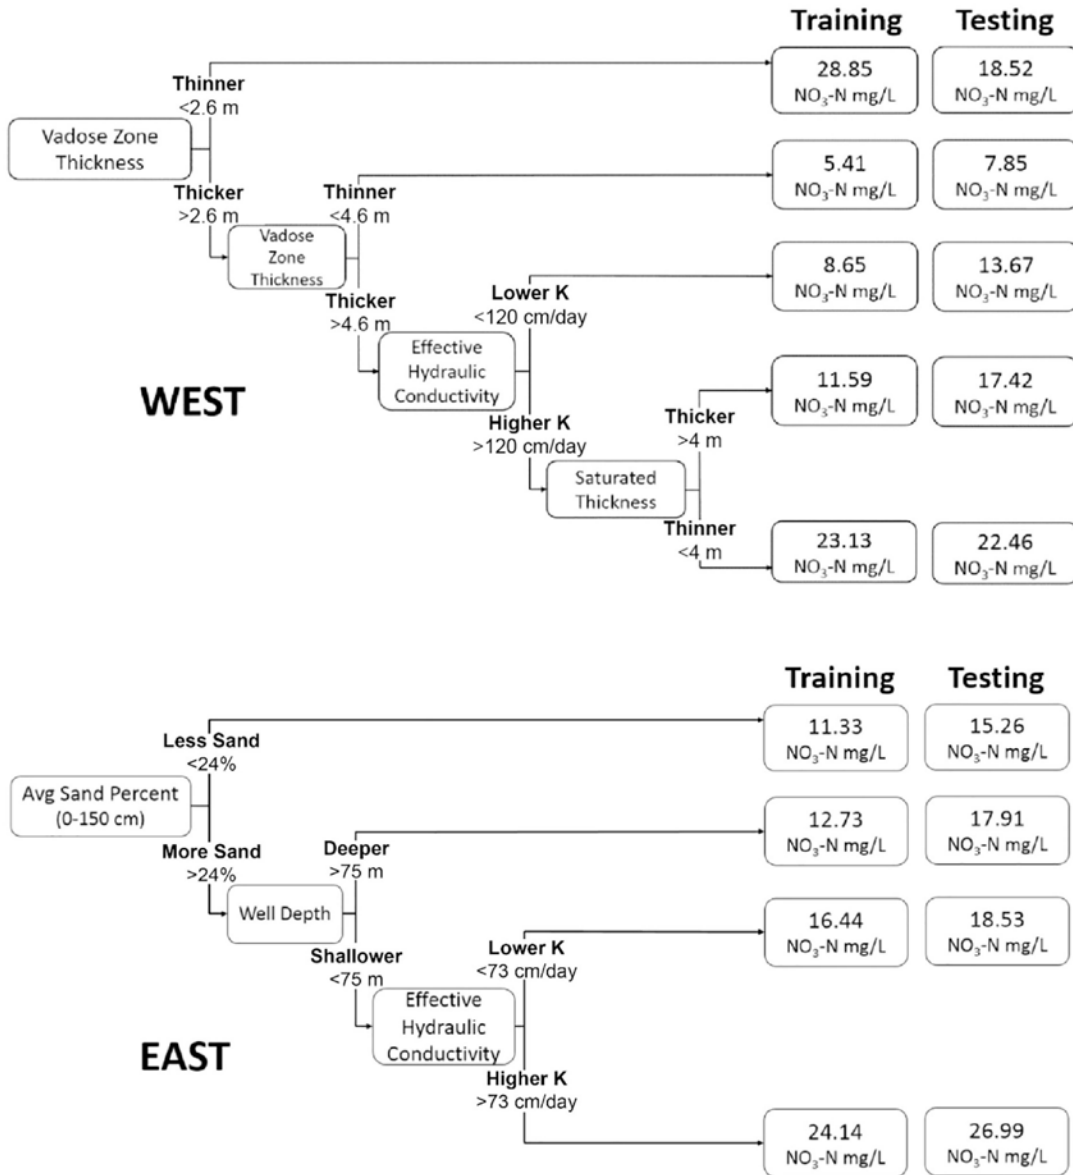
Training Testing

Thinner
<2.6 m

28.85
$NO_3$-N mg/L

18.52
$NO_3$-N mg/L

Vadose Zone Thickness

Thicker
>2.6 m

Thinner
<4.6 m

5.41
$NO_3$-N mg/L

7.85
$NO_3$-N mg/L

Vadose Zone Thickness

Thicker
>4.6 m

Lower K
<120 cm/day

8.65
$NO_3$-N mg/L

13.67
$NO_3$-N mg/L

Effective Hydraulic Conductivity

WEST

Higher K
>120 cm/day

Thicker
>4 m

11.59
$NO_3$-N mg/L

17.42
$NO_3$-N mg/L

Saturated Thickness

Thinner
<4 m

23.13
$NO_3$-N mg/L

22.46
$NO_3$-N mg/L

Training Testing

Less Sand
<24%

11.33
$NO_3$-N mg/L

15.26
$NO_3$-N mg/L

Avg Sand Percent (0-150 cm)

More Sand
>24%

Deeper
>75 m

12.73
$NO_3$-N mg/L

17.91
$NO_3$-N mg/L

Well Depth

Shallower
<75 m

Lower K
<73 cm/day

16.44
$NO_3$-N mg/L

18.53
$NO_3$-N mg/L

Effective Hydraulic Conductivity

EAST

Higher K
>73 cm/day

24.14
$NO_3$-N mg/L

26.99
$NO_3$-N mg/L